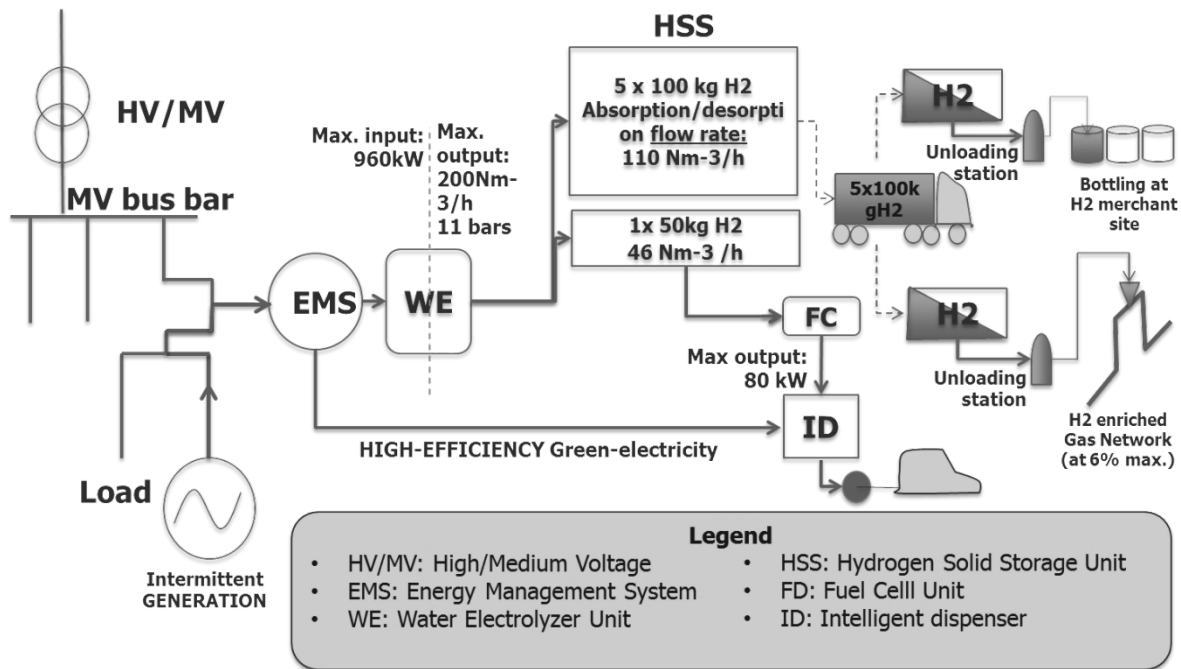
HV/MV

MV bus bar

Max. input: 960kW

Max. output: 200Nm-3/h 11 bars

HSS

5 x 100 kg H2 Absorption/desorption flow rate: 110 Nm-3/h

1x 50kg H2 46 Nm-3 /h

H2

Unloading station

5x100k gH2

Bottling at H2 merchant site

EMS

WE

FC

H2

Max output: 80 kW

Unloading station

H2 enriched Gas Network (at 6% max.)

ID

HIGH-EFFICIENCY Green-electricity

Load

Intermittent GENERATION

Legend

- HV/MV: High/Medium Voltage
- EMS: Energy Management System
- WE: Water Electrolyzer Unit
- HSS: Hydrogen Solid Storage Unit
- FD: Fuel Celll Unit
- ID: Intelligent dispenser